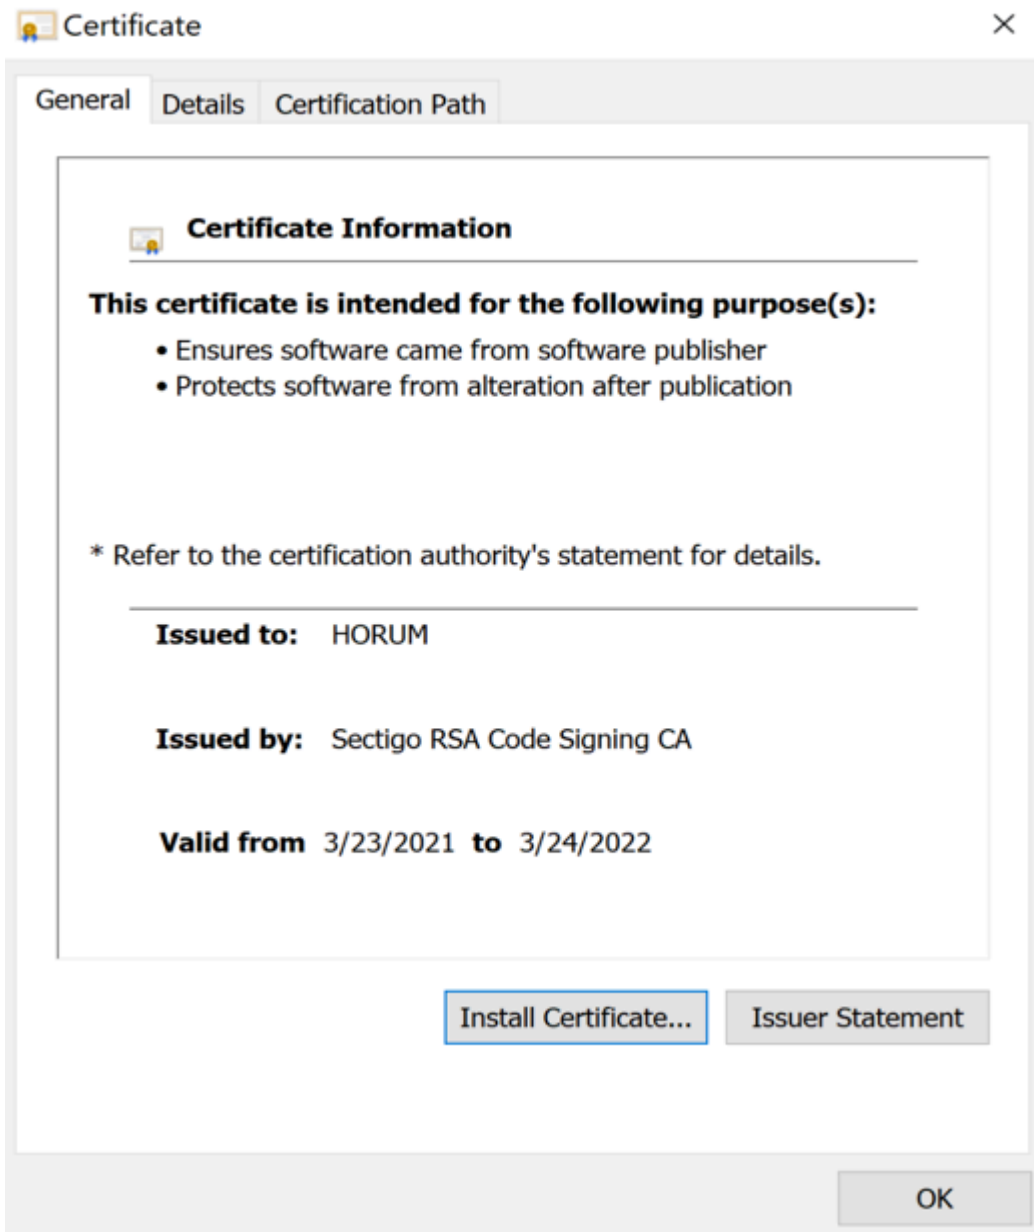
Certificate

×

General Details Certification Path

Certificate Information

This certificate is intended for the following purpose(s):

• Ensures software came from software publisher
• Protects software from alteration after publication

* Refer to the certification authority's statement for details.

Issued to: HORUM

Issued by: Sectigo RSA Code Signing CA

Valid from 3/23/2021 to 3/24/2022

Install Certificate... Issuer Statement

OK